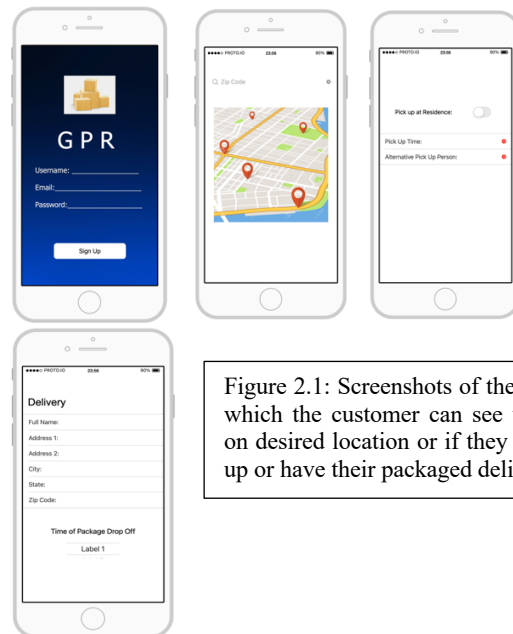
G P R

Username:

Email:

Password:

Sign Up

●●●●○ PROTO.IO 23:56 90%

Zip Code

●●●●○ PROTO.IO 23:56 90%

Pick up at Residence:

Pick Up Time:

Alternative Pick Up Person:

●●●●○ PROTO.IO 23:56 90%

Delivery

Full Name:

Address 1:

Address 2:

City:

State:

Zip Code:

Time of Package Drop Off

Label 1

Figure 2.1: Screenshots of the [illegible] which the customer can see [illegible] on desired location or if they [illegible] up or have their packaged deli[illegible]